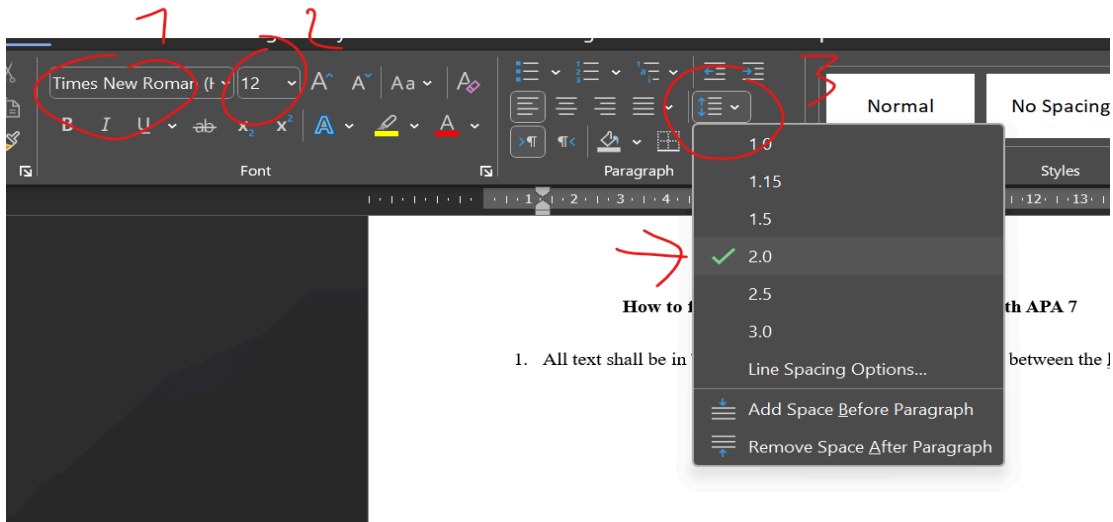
1 2 3

Times New Roman (H

12

Aa

Normal

No Spacing

Font

Paragraph

Styles

1.0

1.15

1.5

2.0

2.5

3.0

Line Spacing Options...

Add Space Before Paragraph

Remove Space After Paragraph

1 · 2 · 3 · 4 · 12 · 13

How to f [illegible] th APA 7

1. All text shall be in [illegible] between the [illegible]